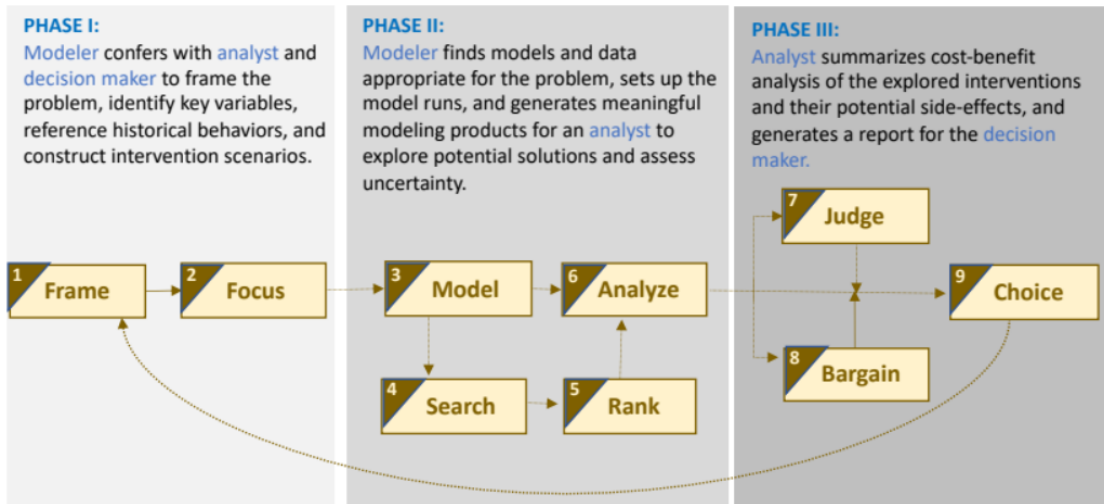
PHASE I:
Modeler confers with analyst and decision maker to frame the problem, identify key variables, reference historical behaviors, and construct intervention scenarios.

PHASE II:
Modeler finds models and data appropriate for the problem, sets up the model runs, and generates meaningful modeling products for an analyst to explore potential solutions and assess uncertainty.

PHASE III:
Analyst summarizes cost-benefit analysis of the explored interventions and their potential side-effects, and generates a report for the decision maker.

1 Frame
2 Focus
3 Model
4 Search
5 Rank
6 Analyze
7 Judge
8 Bargain
9 Choice